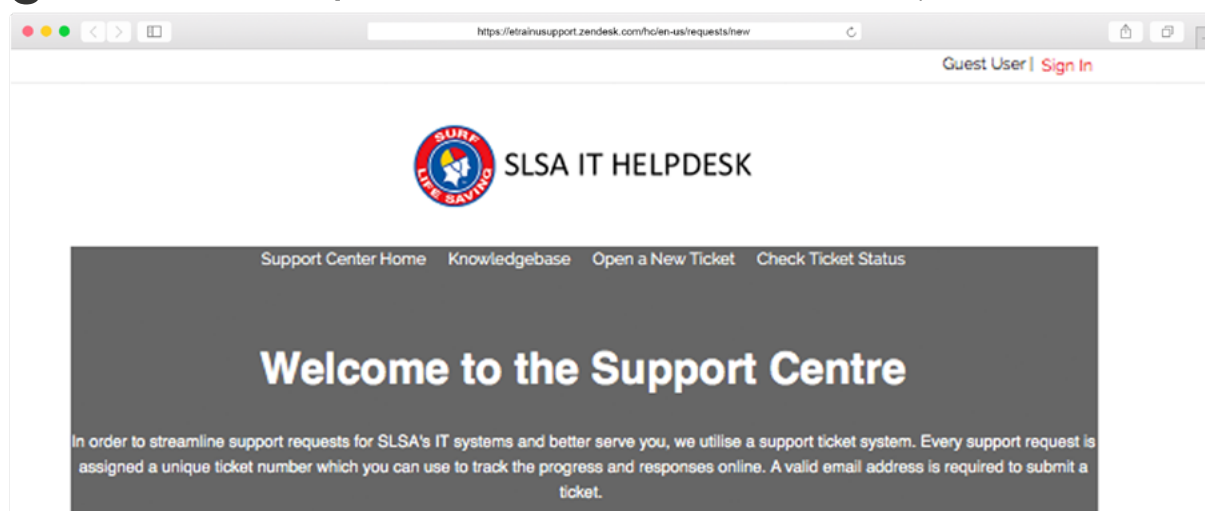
https://etrainusupport.zendesk.com/hc/en-us/requests/new

Guest User | Sign In

SURF LIFE SAVING

SLSA IT HELPDESK

Support Center Home Knowledgebase Open a New Ticket Check Ticket Status

Welcome to the Support Centre

In order to streamline support requests for SLSA's IT systems and better serve you, we utilise a support ticket system. Every support request is assigned a unique ticket number which you can use to track the progress and responses online. A valid email address is required to submit a ticket.